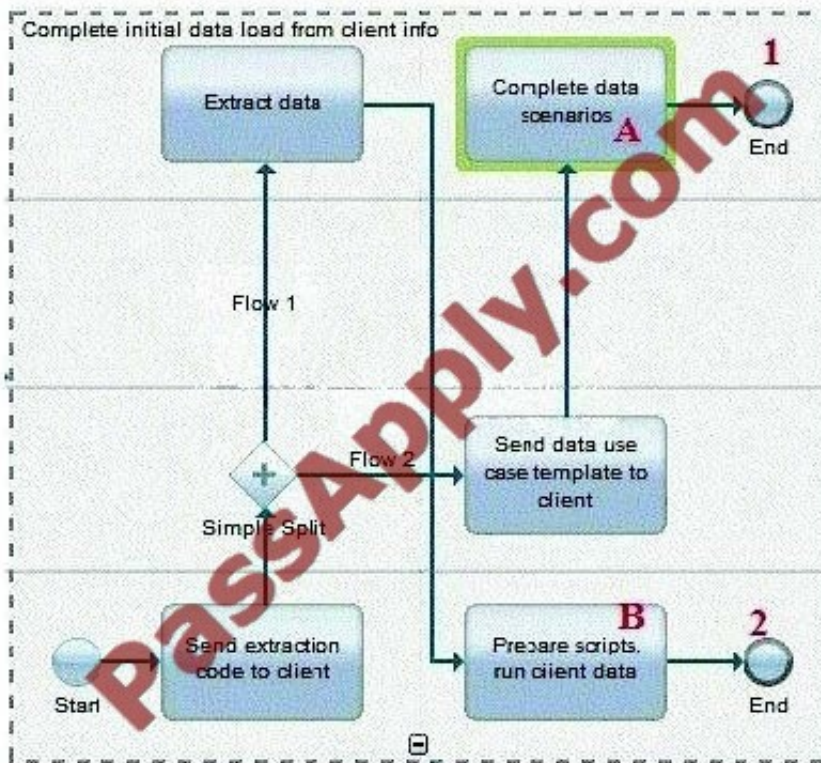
Complete initial data load from client info

Extract data

Complete data scenarios

A

1

End

Flow 1

PassApply.com

Send data use case template to client

Flow 2

Simple Split

Start

Send extraction code to client

B

Prepare scripts, run client data

2

End